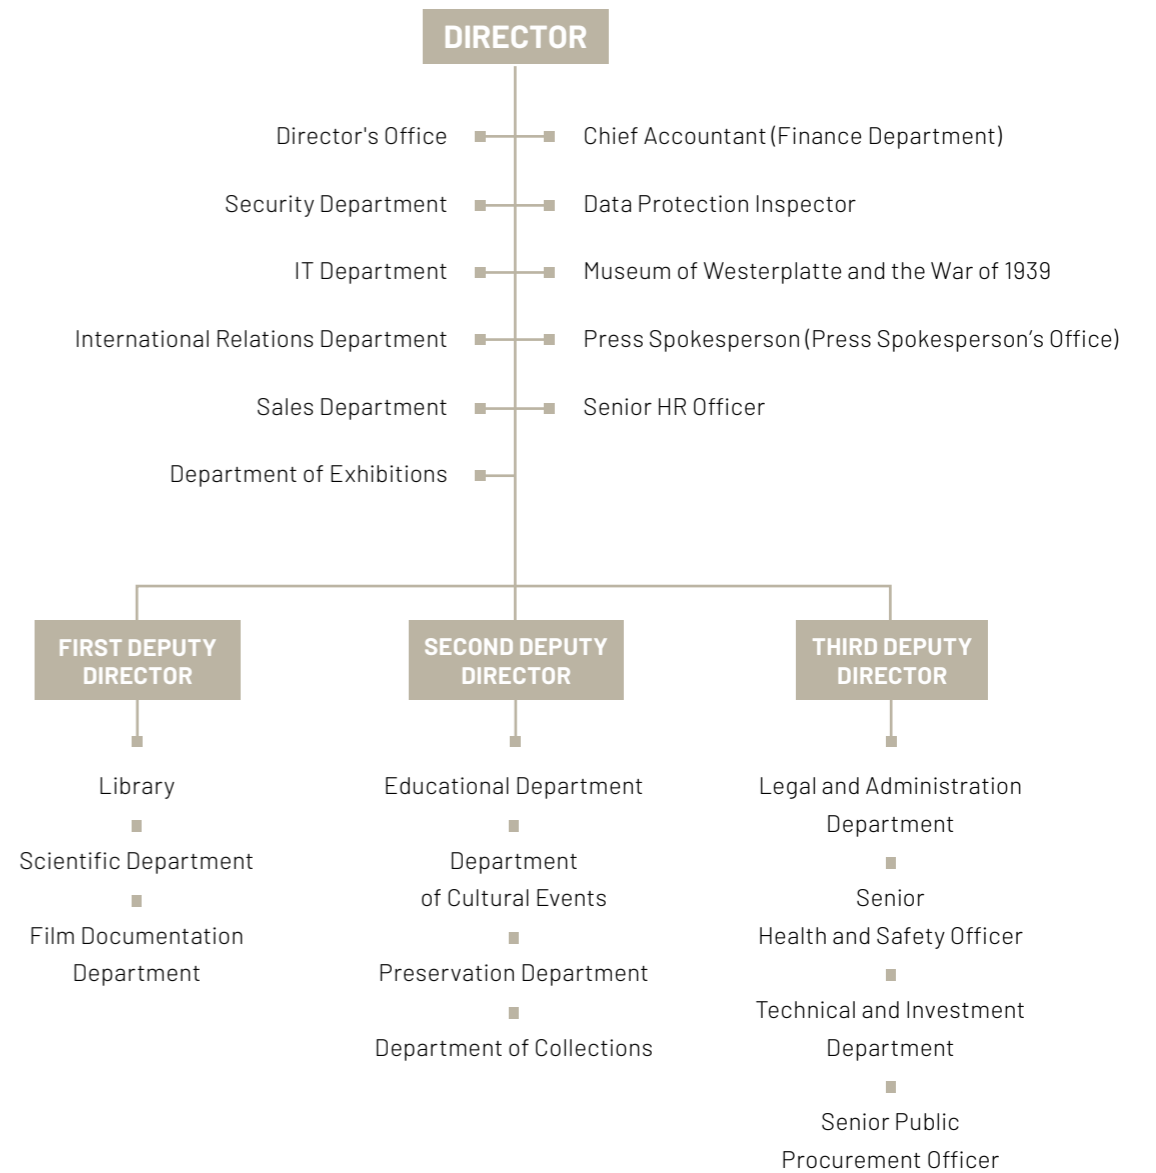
DIRECTOR

Director's Office

Chief Accountant (Finance Department)

Security Department

Data Protection Inspector

IT Department

Museum of Westerplatte and the War of 1939

International Relations Department

Press Spokesperson (Press Spokesperson's Office)

Sales Department

Senior HR Officer

Department of Exhibitions

FIRST DEPUTY DIRECTOR

Library

Scientific Department

Film Documentation Department

SECOND DEPUTY DIRECTOR

Educational Department

Department of Cultural Events

Preservation Department

Department of Collections

THIRD DEPUTY DIRECTOR

Legal and Administration Department

Senior Health and Safety Officer

Technical and Investment Department

Senior Public Procurement Officer